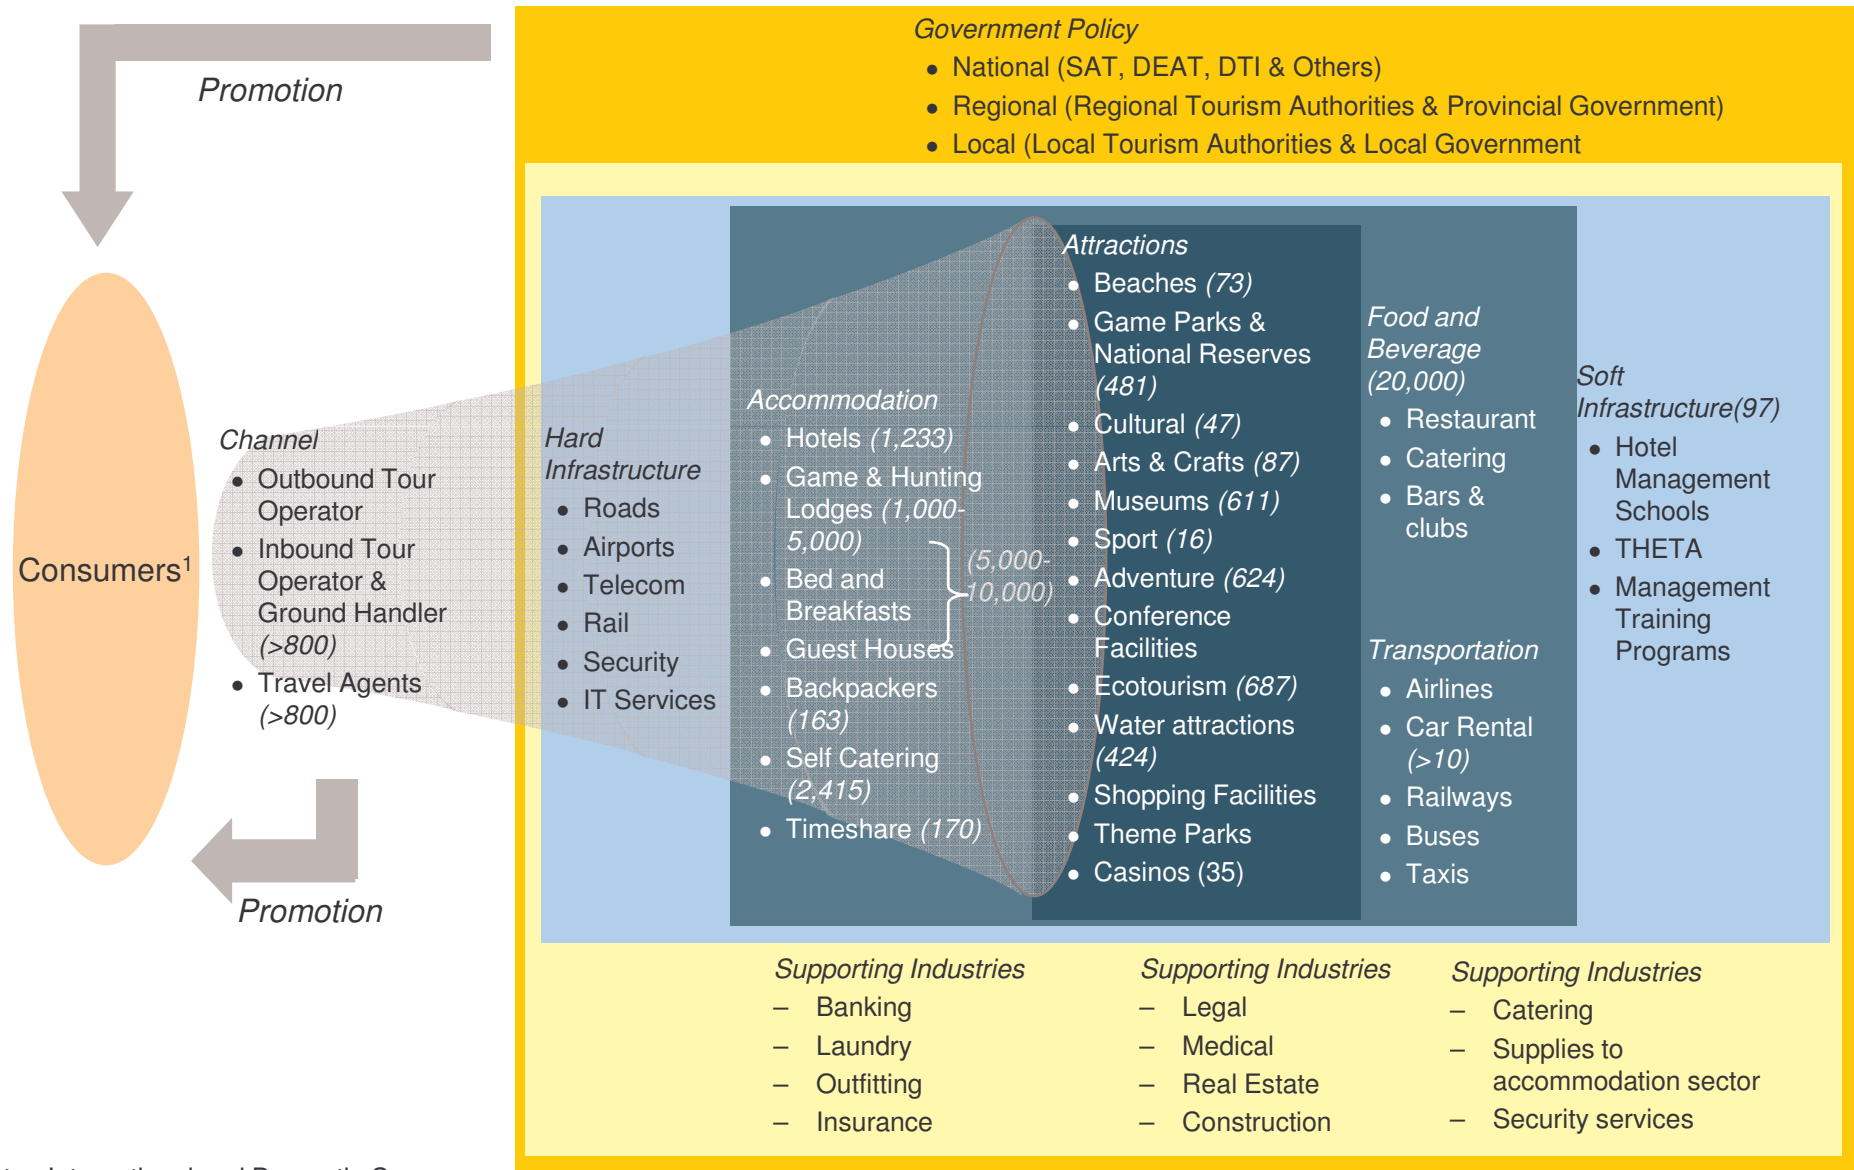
Promotion

Government Policy
• National (SAT, DEAT, DTI & Others)
• Regional (Regional Tourism Authorities & Provincial Government)
• Local (Local Tourism Authorities & Local Government

Consumers$^1$

Channel
• Outbound Tour Operator
• Inbound Tour Operator & Ground Handler (>800)
• Travel Agents (>800)

Hard Infrastructure
• Roads
• Airports
• Telecom
• Rail
• Security
• IT Services

Accommodation
• Hotels (1,233)
• Game & Hunting Lodges (1,000-5,000)
• Bed and Breakfasts
• Guest Houses
(5,000-10,000)
• Backpackers (163)
• Self Catering (2,415)
• Timeshare (170)

Attractions
• Beaches (73)
• Game Parks & National Reserves (481)
• Cultural (47)
• Arts & Crafts (87)
• Museums (611)
• Sport (16)
• Adventure (624)
• Conference Facilities
• Ecotourism (687)
• Water attractions (424)
• Shopping Facilities
• Theme Parks
• Casinos (35)

Food and Beverage (20,000)
• Restaurant
• Catering
• Bars & clubs

Transportation
• Airlines
• Car Rental (>10)
• Railways
• Buses
• Taxis

Soft Infrastructure(97)
• Hotel Management Schools
• THETA
• Management Training Programs

Promotion

Supporting Industries
– Banking
– Laundry
– Outfitting
– Insurance

Supporting Industries
– Legal
– Medical
– Real Estate
– Construction

Supporting Industries
– Catering
– Supplies to accommodation sector
– Security services

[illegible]